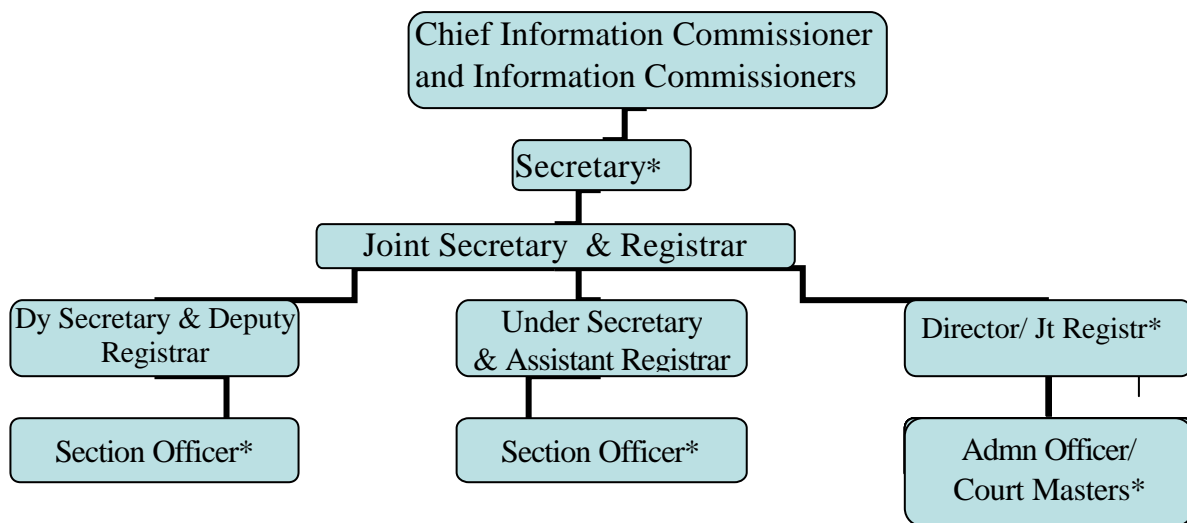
Chief Information Commissioner and Information Commissioners

Secretary*

Joint Secretary & Registrar

Dy Secretary & Deputy Registrar

Under Secretary & Assistant Registrar

Director/ Jt Registr*

Section Officer*

Section Officer*

Admn Officer/ Court Masters*